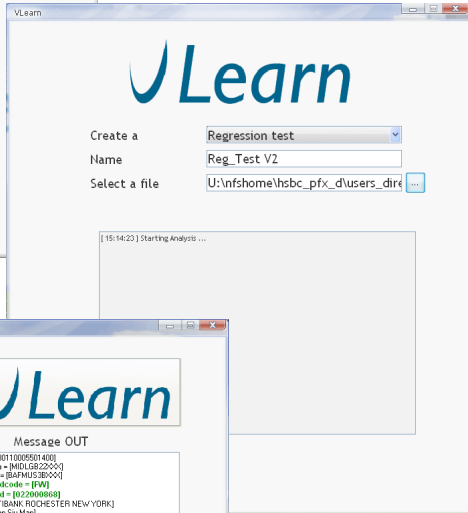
VLearn

Learn

Create a
Regression test
Name
Reg_Test V2
Select a file
U:\nfshome\hsbc_pfx_d\users_dire
...

[ 15:14:23 ] Starting Analysis ...

Learn

Message OUT

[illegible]0110005501400]
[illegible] = [MIDLGB22XXX]
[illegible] = [BAFMUS3BXXX]
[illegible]dcode = [FW]
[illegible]d = [022000868]
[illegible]IBANK ROCHESTER NEW YORK]
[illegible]